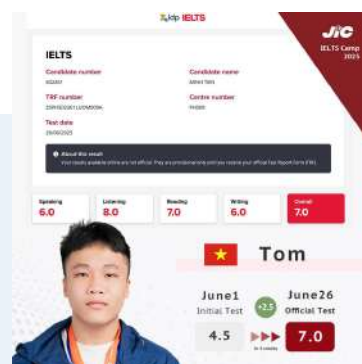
idp IELTS

JIC
IELTS Camp
2025

IELTS

Candidate number
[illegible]

Candidate name
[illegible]

TRF number
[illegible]

Centre number
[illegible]

Test date
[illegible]

About this result
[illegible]

Speaking
6.0

Listening
8.0

Reading
7.0

Writing
6.0

Overall
7.0

Tom

June1
Initial Test

June26
Official Test

4.5

7.0